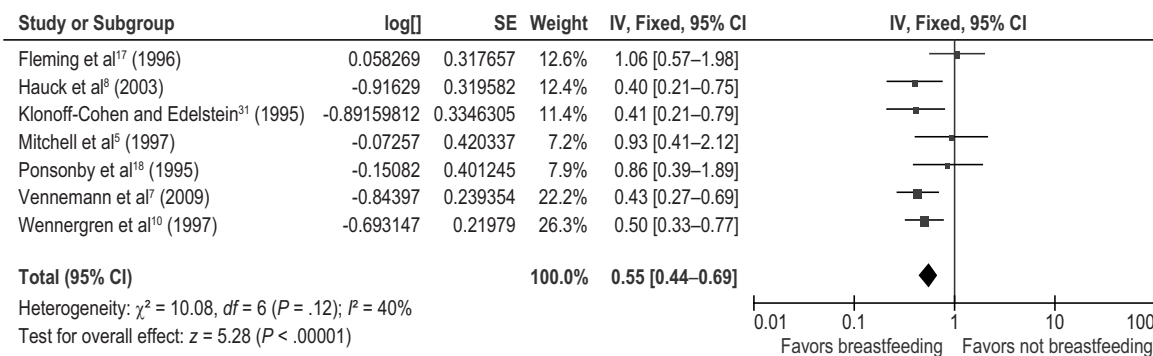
| Study or Subgroup | log[] | SE | Weight | IV, Fixed, 95% CI |
|---|---|---|---|---|
| Fleming et al$^{17}$ (1996) | 0.058269 | 0.317657 | 12.6% | 1.06 [0.57–1.98] |
| Hauck et al$^{8}$ (2003) | -0.91629 | 0.319582 | 12.4% | 0.40 [0.21–0.75] |
| Klonoff-Cohen and Edelstein$^{31}$ (1995) | -0.89159812 | 0.3346305 | 11.4% | 0.41 [0.21–0.79] |
| Mitchell et al$^{5}$ (1997) | -0.07257 | 0.420337 | 7.2% | 0.93 [0.41–2.12] |
| Ponsonby et al$^{18}$ (1995) | -0.15082 | 0.401245 | 7.9% | 0.86 [0.39–1.89] |
| Vennemann et al$^{7}$ (2009) | -0.84397 | 0.239354 | 22.2% | 0.43 [0.27–0.69] |
| Wennergren et al$^{10}$ (1997) | -0.693147 | 0.21979 | 26.3% | 0.50 [0.33–0.77] |
| **Total (95% CI)** | | | **100.0%** | **0.55 [0.44–0.69]** |

Heterogeneity: $\chi^2 = 10.08$, $df = 6$ ($P = .12$); $I^2 = 40\%$
Test for overall effect: $z = 5.28$ ($P < .00001$)

IV, Fixed, 95% CI

0.01 0.1 1 10 100

Favors breastfeeding Favors not breastfeeding